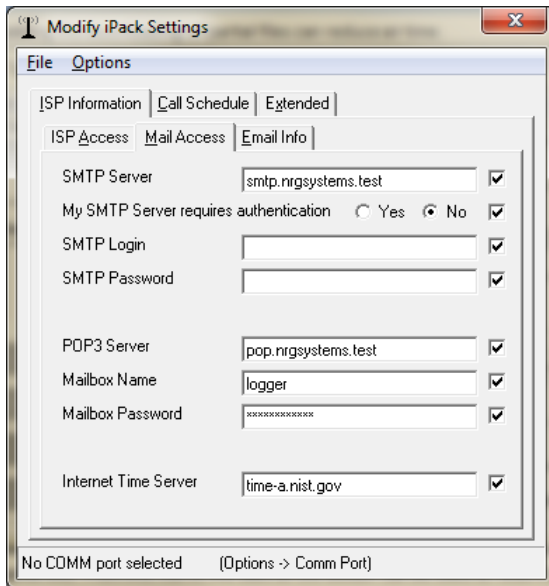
Modify iPack Settings
File Options
ISP Information | Call Schedule | Extended
ISP Access | Mail Access | Email Info

SMTP Server smtp.nrgsystems.test
My SMTP Server requires authentication Yes No
SMTP Login
SMTP Password

POP3 Server pop.nrgsystems.test
Mailbox Name logger
Mailbox Password ************

Internet Time Server time-a.nist.gov

No COMM port selected (Options -> Comm Port)